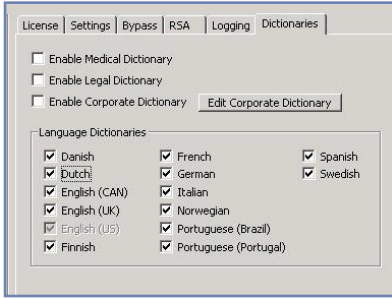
License | Settings | Bypass | RSA | Logging | Dictionaries

Enable Medical Dictionary
Enable Legal Dictionary
Enable Corporate Dictionary
Edit Corporate Dictionary

Language Dictionaries

Danish
Dutch
English (CAN)
English (UK)
English (US)
Finnish

French
German
Italian
Norwegian
Portuguese (Brazil)
Portuguese (Portugal)

Spanish
Swedish